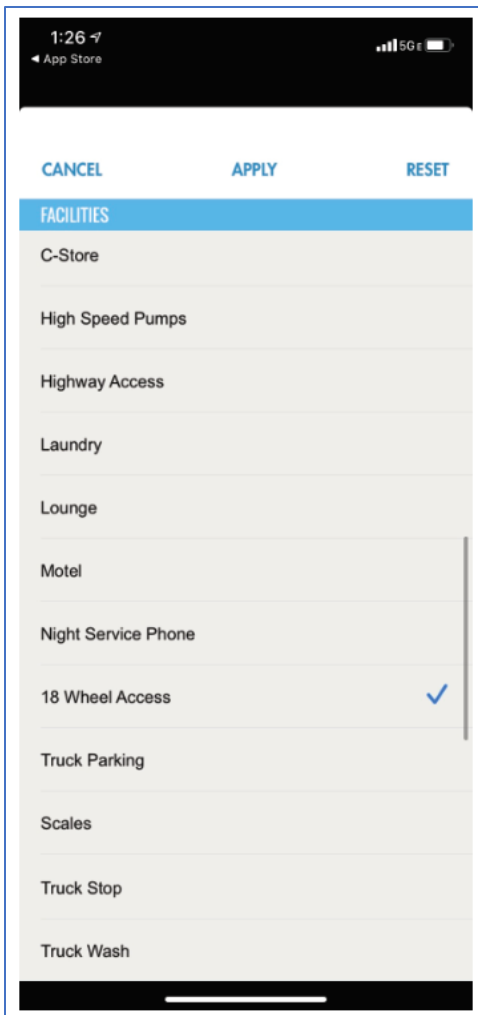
1:26
◂ App Store
5GE

CANCEL APPLY RESET

FACILITIES

C-Store

High Speed Pumps

Highway Access

Laundry

Lounge

Motel

Night Service Phone

18 Wheel Access ✓

Truck Parking

Scales

Truck Stop

Truck Wash